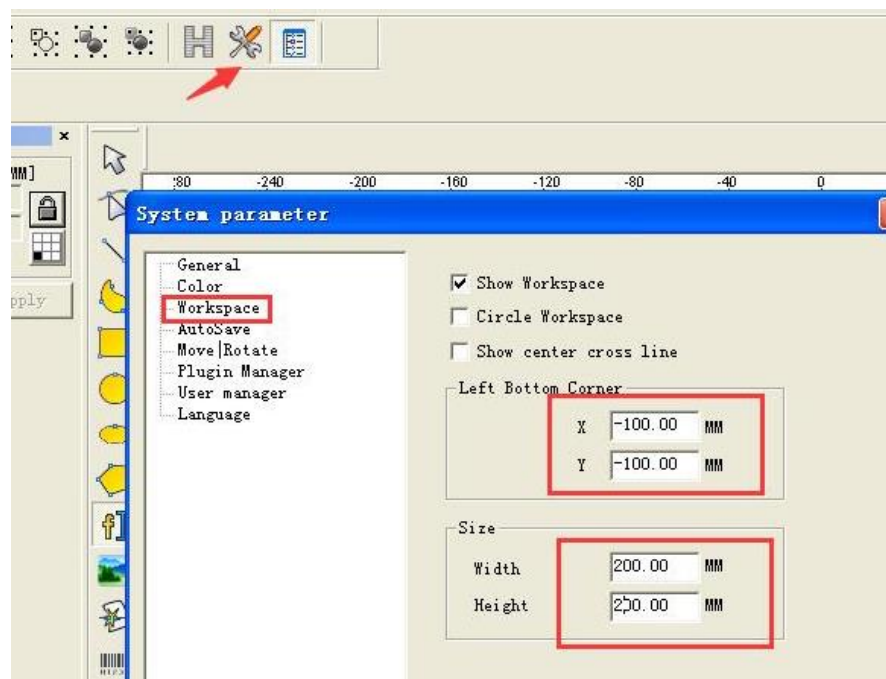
MM]

pply

:80 -240 -200 -160 -120 -80 -40 0

System parameter

General
Color
Workspace
AutoSave
Move|Rotate
Plugin Manager
User manager
Language

Show Workspace

Circle Workspace

Show center cross line

Left Bottom Corner

X -100.00 MM

Y -100.00 MM

Size

Width 200.00 MM

Height 200.00 MM